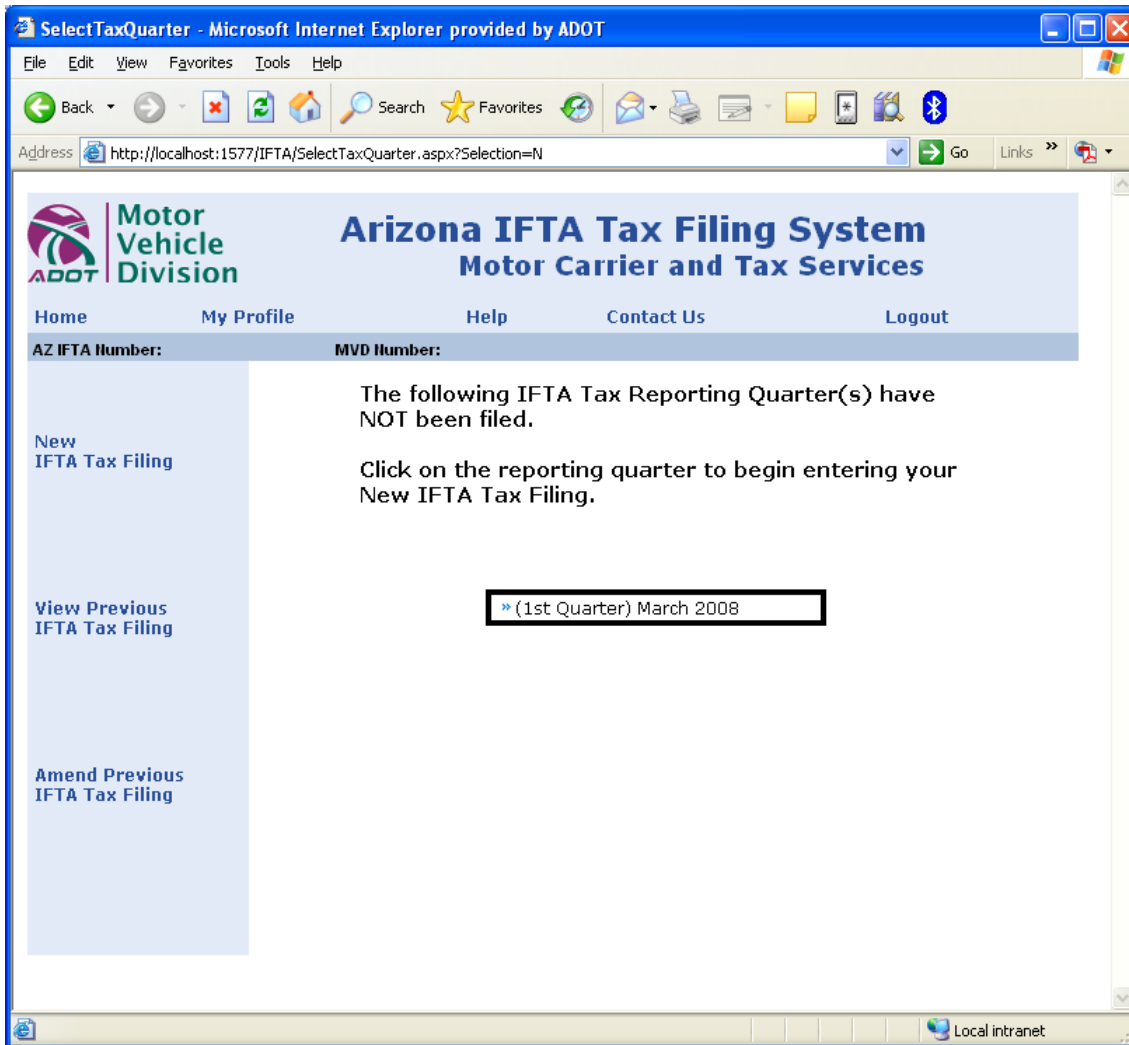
SelectTaxQuarter - Microsoft Internet Explorer provided by ADOT

File Edit View Favorites Tools Help

Back Search Favorites

Address http://localhost:1577/IFTA/SelectTaxQuarter.aspx?Selection=N Go Links »

ADOT Motor Vehicle Division

Arizona IFTA Tax Filing System
Motor Carrier and Tax Services

Home My Profile Help Contact Us Logout

AZ IFTA Number: MVD Number:

New IFTA Tax Filing

View Previous IFTA Tax Filing

Amend Previous IFTA Tax Filing

The following IFTA Tax Reporting Quarter(s) have NOT been filed.

Click on the reporting quarter to begin entering your New IFTA Tax Filing.

» (1st Quarter) March 2008

Local intranet